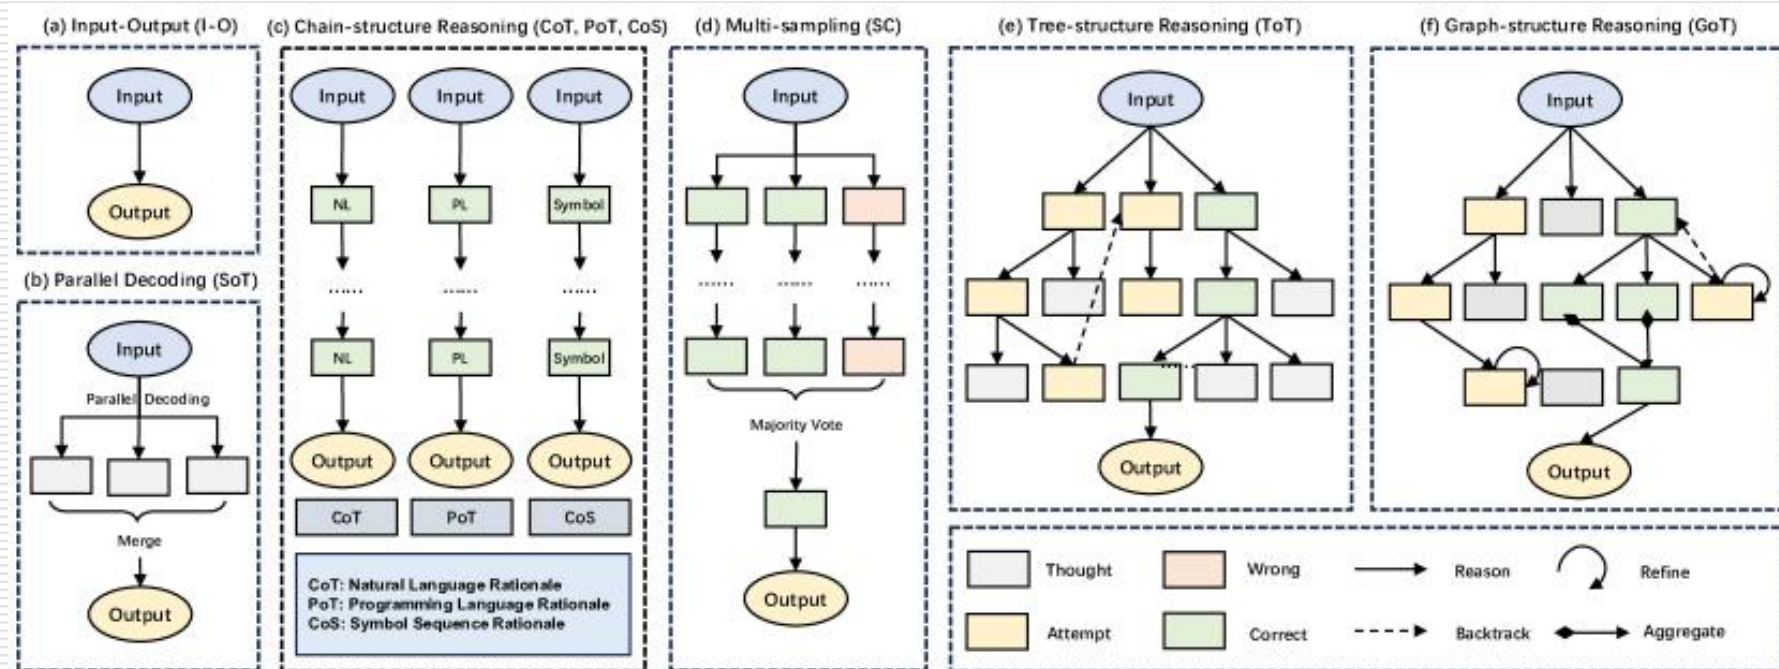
(a) Input-Output (I-O)

Input

Output

(b) Parallel Decoding (SoT)

Input

Parallel Decoding

Merge

Output

(c) Chain-structure Reasoning (CoT, PoT, CoS)

Input Input Input

NL PL Symbol

...... ...... ......

NL PL Symbol

Output Output Output

CoT PoT CoS

CoT: Natural Language Rationale
PoT: Programming Language Rationale
CoS: Symbol Sequence Rationale

(d) Multi-sampling (SC)

Input

...... ...... ......

Majority Vote

Output

(e) Tree-structure Reasoning (ToT)

Input

......

Output

(f) Graph-structure Reasoning (GoT)

Input

Output

Thought Wrong Reason Refine

Attempt Correct Backtrack Aggregate